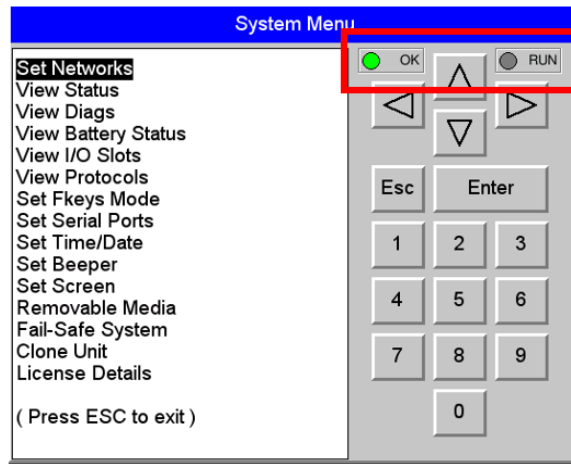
System Menu

Set Networks
View Status
View Diags
View Battery Status
View I/O Slots
View Protocols
Set Fkeys Mode
Set Serial Ports
Set Time/Date
Set Beeper
Set Screen
Removable Media
Fail-Safe System
Clone Unit
License Details

( Press ESC to exit )

OK
RUN
Esc
Enter
1
2
3
4
5
6
7
8
9
0